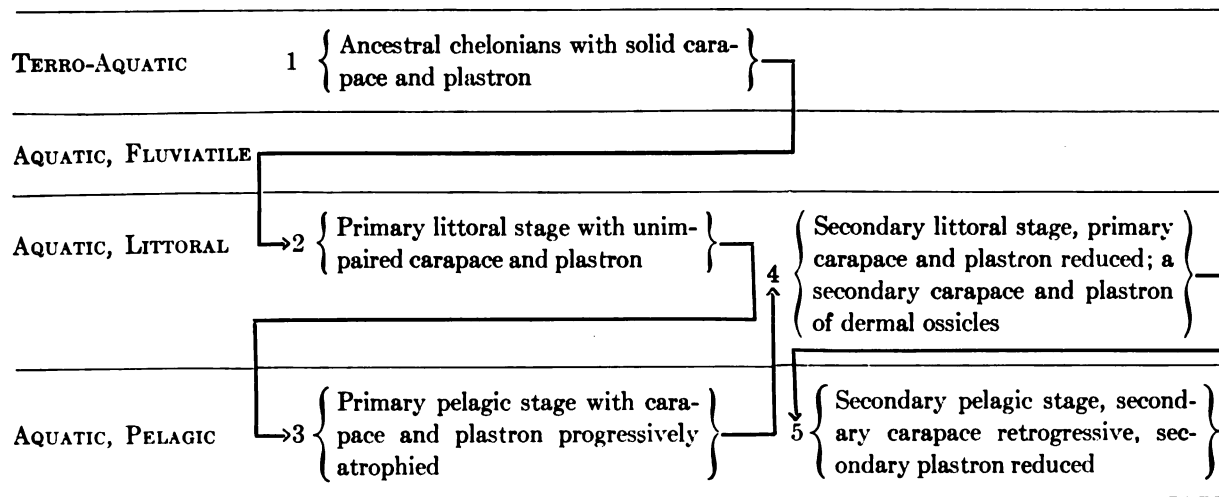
Terro-Aquatic

1 Ancestral chelonians with solid carapace and plastron

Aquatic, Fluviatile

Aquatic, Littoral

2 Primary littoral stage with unimpaired carapace and plastron

4 Secondary littoral stage, primary carapace and plastron reduced; a secondary carapace and plastron of dermal ossicles

Aquatic, Pelagic

3 Primary pelagic stage with carapace and plastron progressively atrophied

5 Secondary pelagic stage, secondary carapace retrogressive, secondary plastron reduced